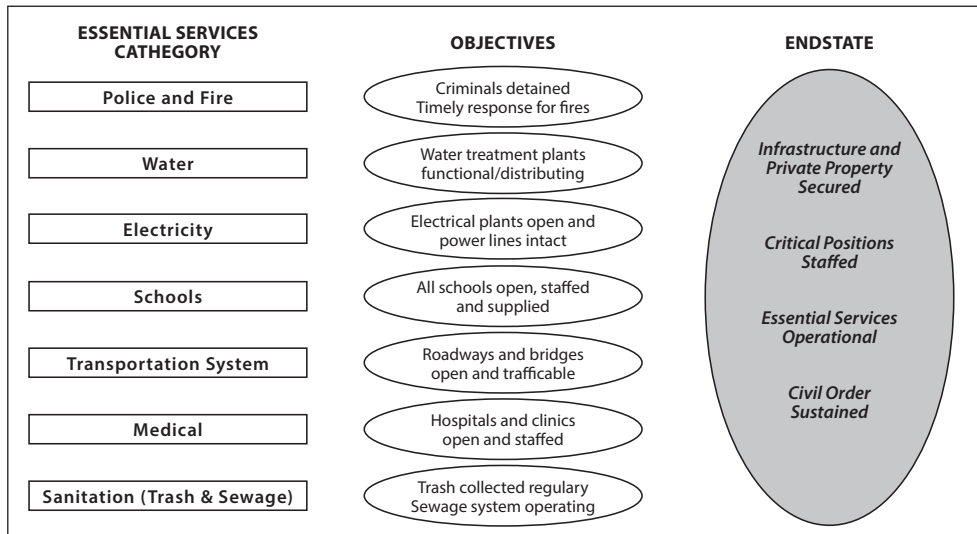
ESSENTIAL SERVICES CATHEGORY

OBJECTIVES

ENDSTATE

Police and Fire

Criminals detained
Timely response for fires

Water

Water treatment plants functional/distributing

Electricity

Electrical plants open and power lines intact

Schools

All schools open, staffed and supplied

Transportation System

Roadways and bridges open and trafficable

Medical

Hospitals and clinics open and staffed

Sanitation (Trash & Sewage)

Trash collected regulary
Sewage system operating

Infrastructure and Private Property Secured

Critical Positions Staffed

Essential Services Operational

Civil Order Sustained